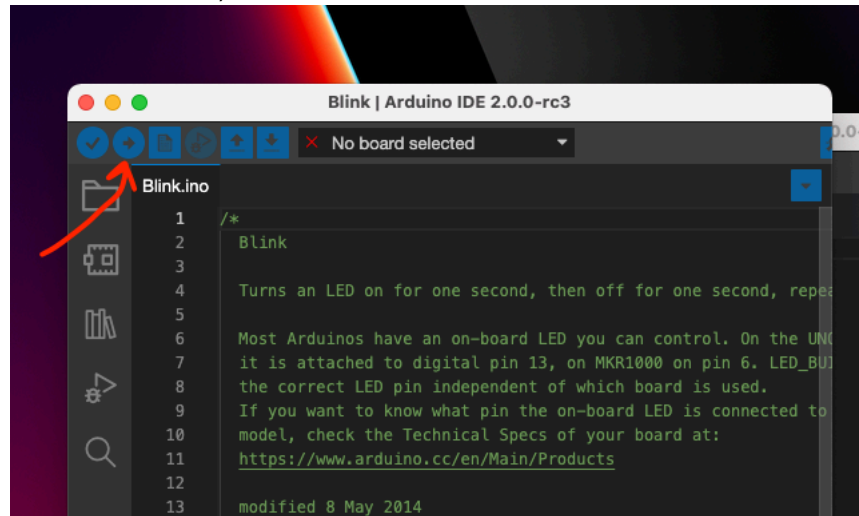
Blink | Arduino IDE 2.0.0-rc3

No board selected

Blink.ino

1 /*
2 Blink
3
4 Turns an LED on for one second, then off for one second, repea
5
6 Most Arduinos have an on-board LED you can control. On the UNO
7 it is attached to digital pin 13, on MKR1000 on pin 6. LED_BUI
8 the correct LED pin independent of which board is used.
9 If you want to know what pin the on-board LED is connected to
10 model, check the Technical Specs of your board at:
11 https://www.arduino.cc/en/Main/Products
12
13 modified 8 May 2014